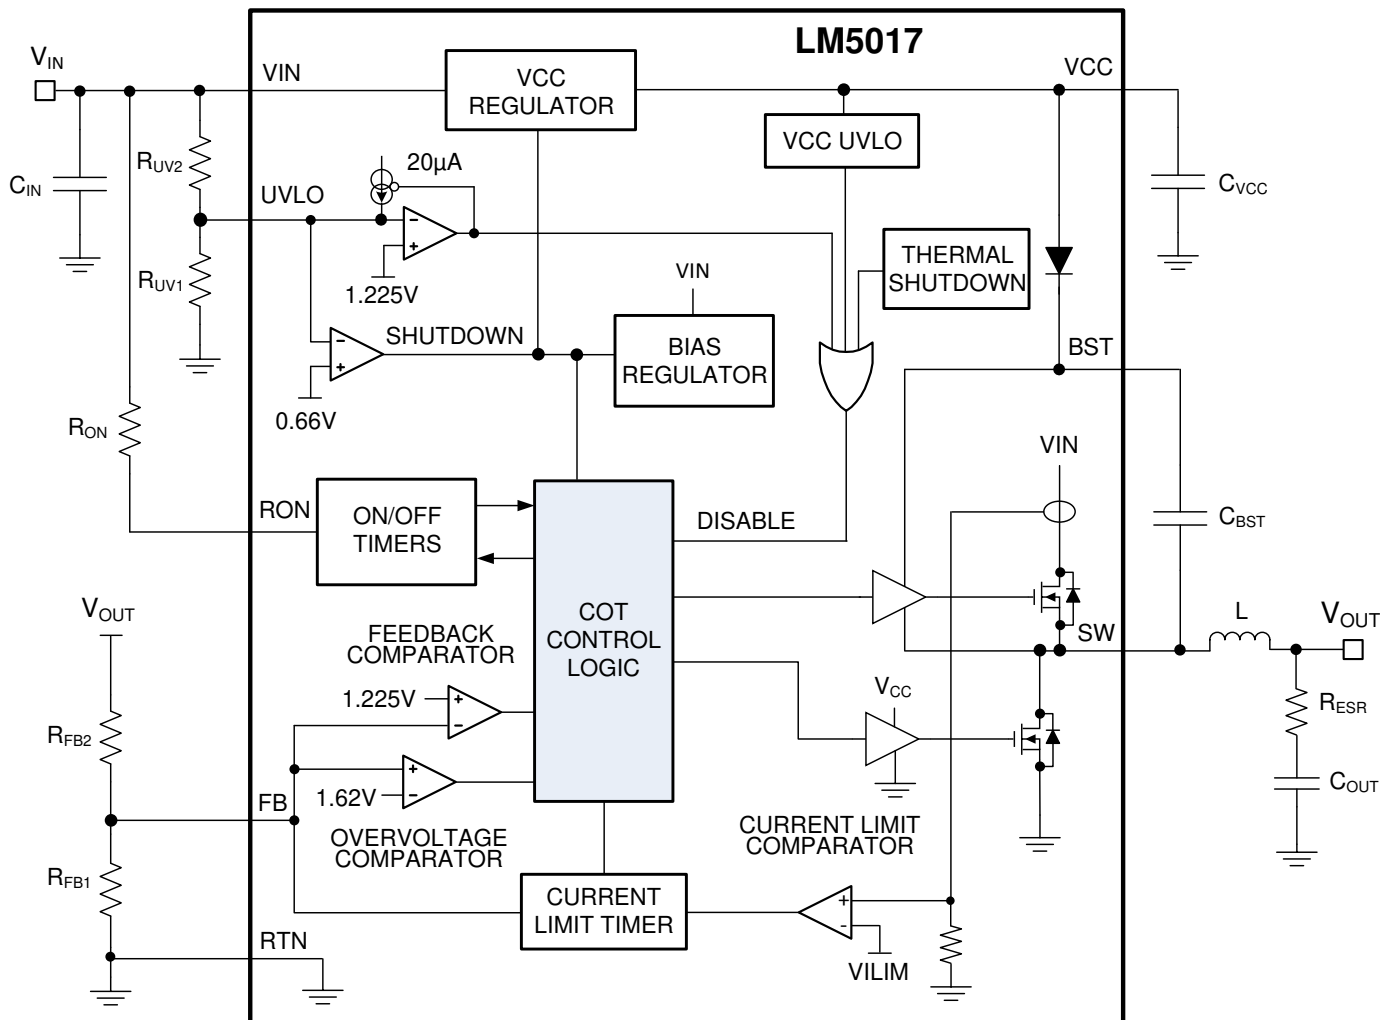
LM5017

$V_{IN}$

VIN

VCC REGULATOR

VCC

$C_{IN}$

$R_{UV2}$

20µA

VCC UVLO

$C_{VCC}$

UVLO

THERMAL SHUTDOWN

$R_{UV1}$

1.225V

VIN

SHUTDOWN

BIAS REGULATOR

BST

0.66V

$R_{ON}$

VIN

RON

ON/OFF TIMERS

DISABLE

$C_{BST}$

$V_{OUT}$

COT CONTROL LOGIC

L

$V_{OUT}$

FEEDBACK COMPARATOR

SW

1.225V

$V_{CC}$

$R_{ESR}$

$R_{FB2}$

FB

1.62V

$C_{OUT}$

OVERVOLTAGE COMPARATOR

CURRENT LIMIT COMPARATOR

$R_{FB1}$

CURRENT LIMIT TIMER

RTN

VILIM